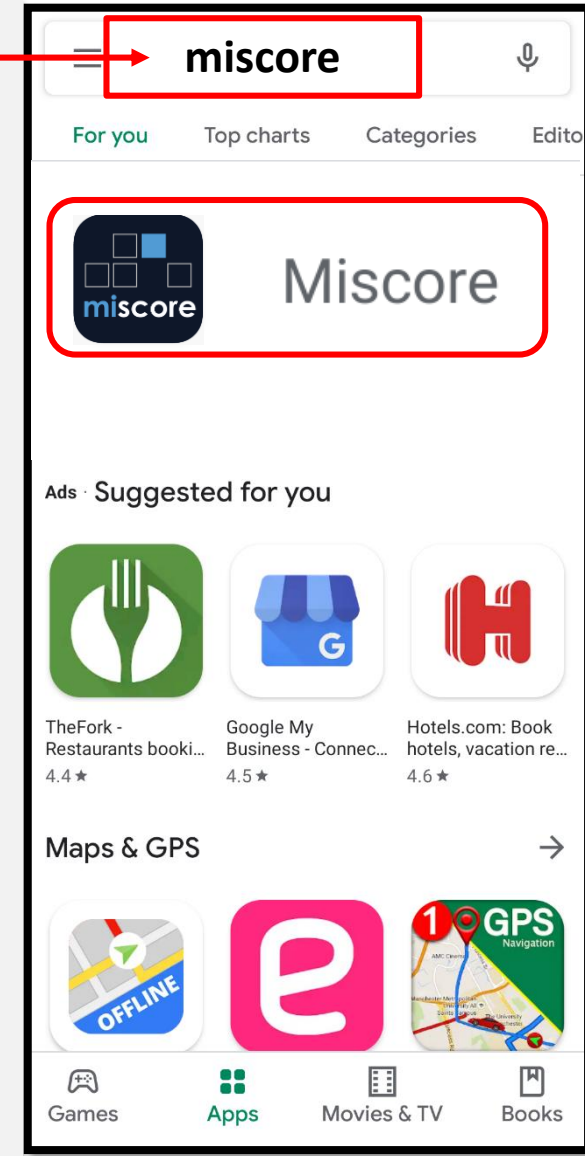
miscore

For you Top charts Categories Edito

miscore

Miscore

Ads · Suggested for you

G

TheFork - Restaurants booki...
4.4 ★

Google My Business - Connec...
4.5 ★

Hotels.com: Book hotels, vacation re...
4.6 ★

Maps & GPS

OFFLINE

1 GPS Navigation

Games Apps Movies & TV Books